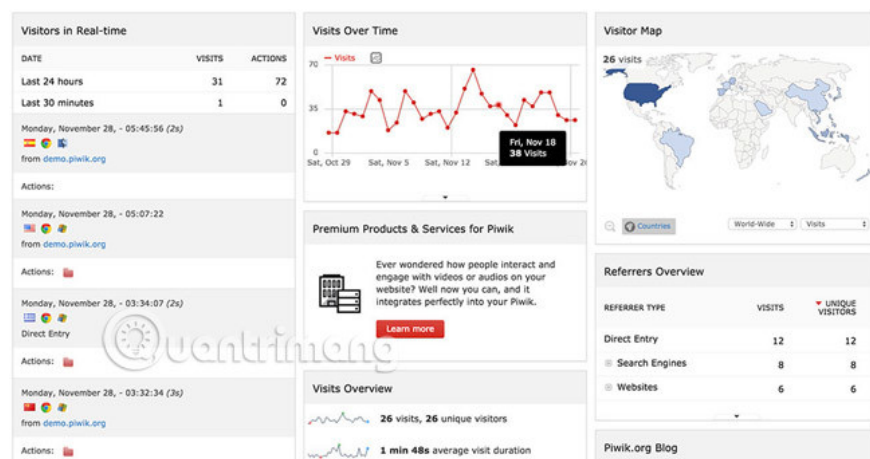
Visitors in Real-time

| DATE | VISITS | ACTIONS |
|---|---|---|
| Last 24 hours | 31 | 72 |
| Last 30 minutes | 1 | 0 |

Monday, November 28, - 05:45:56 (2s)
from demo.piwik.org

Actions:

Monday, November 28, - 05:07:22
from demo.piwik.org

Actions:

Monday, November 28, - 03:34:07 (2s)
Direct Entry

Actions:

Monday, November 28, - 03:32:34 (3s)
from demo.piwik.org

Actions:

Visits Over Time

Visits

70
35
0

Sat, Oct 29 Sat, Nov 5 Sat, Nov 12 Sat, Nov 26

Fri, Nov 18
38 Visits

Premium Products & Services for Piwik

Ever wondered how people interact and engage with videos or audios on your website? Well now you can, and it integrates perfectly into your Piwik.

Learn more

Visits Overview

26 visits, 26 unique visitors

1 min 48s average visit duration

Visitor Map

26 visits

Countries World-Wide Visits

Referrers Overview

| REFERRER TYPE | VISITS | UNIQUE VISITORS |
|---|---|---|
| Direct Entry | 12 | 12 |
| Search Engines | 8 | 8 |
| Websites | 6 | 6 |

Piwik.org Blog

Quantrimang